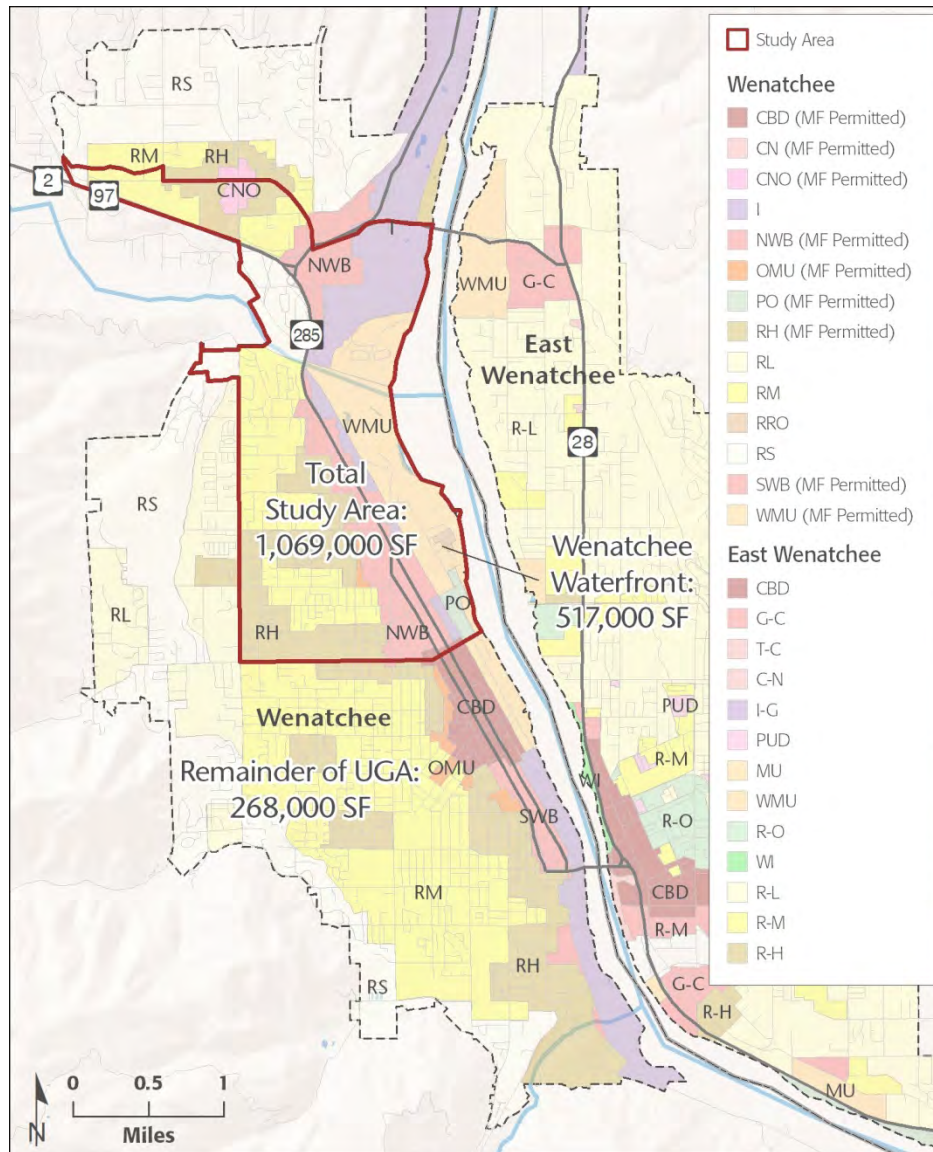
RS
RM
RH
CNO
2
97
NWB
285
WMU
G-C
East Wenatchee
R-L
28
WMU
Total Study Area: 1,069,000 SF
RS
RL
RH
NWB
PO
Wenatchee Waterfront: 517,000 SF
Wenatchee
CBD
Remainder of UGA: 268,000 SF
OMU
SWB
WI
PUD
R-M
R-O
CBD
R-M
RM
RH
RS
G-C
R-H
MU

Study Area
Wenatchee
CBD (MF Permitted)
CN (MF Permitted)
CNO (MF Permitted)
I
NWB (MF Permitted)
OMU (MF Permitted)
PO (MF Permitted)
RH (MF Permitted)
RL
RM
RRO
RS
SWB (MF Permitted)
WMU (MF Permitted)
East Wenatchee
CBD
G-C
T-C
C-N
I-G
PUD
MU
WMU
R-O
WI
R-L
R-M
R-H

N
0 0.5 1
Miles